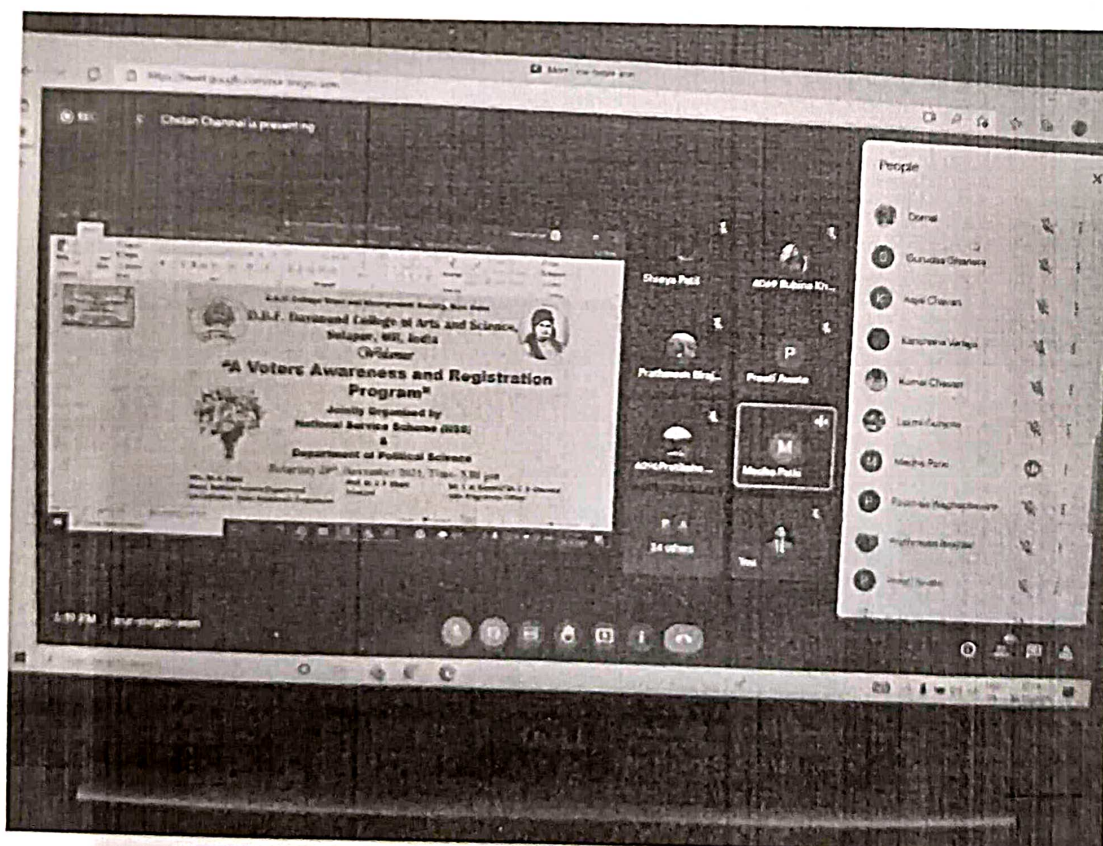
Chetan Channal is presenting

People

D.B.F. Dayanand College of Arts and Science, Solapur, MS, India
Webinar
"A Voters Awareness and Registration Program"
Jointly Organised by
National Service Scheme (NSS)
&
Department of Political Science

Shreya Patil
Prathamesh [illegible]
Preeti Awate
Madhu Patil
34 others
You

Gurudas Gharare
Arya Chavan
Kanchana Varlaye
Komal Chavan
Laxmi Kumble
Madhu Patil
Poonam Raghashetti
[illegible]
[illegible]

1:19 PM